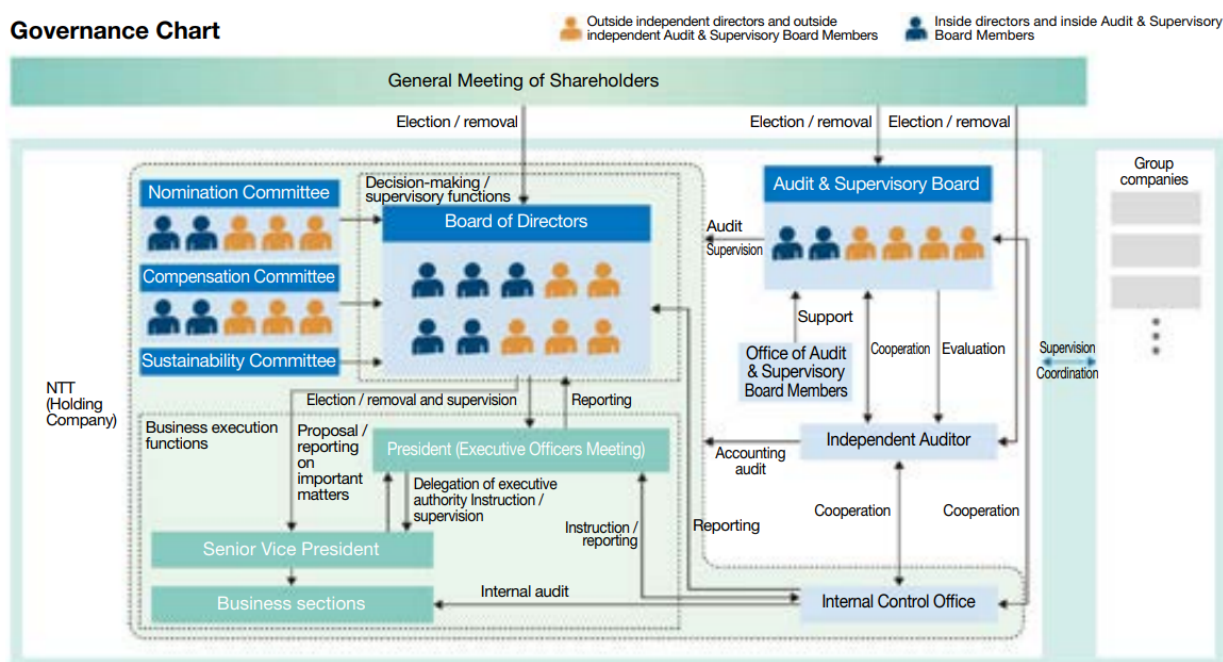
Governance Chart

Outside independent directors and outside independent Audit & Supervisory Board Members

Inside directors and inside Audit & Supervisory Board Members

General Meeting of Shareholders

Election / removal

Election / removal

Election / removal

Group companies

Nomination Committee

Decision-making / supervisory functions

Board of Directors

Audit & Supervisory Board

Audit Supervision

Compensation Committee

Sustainability Committee

Support

Office of Audit & Supervisory Board Members

Cooperation

Evaluation

Supervision Coordination

NTT (Holding Company)

Election / removal and supervision

Reporting

Business execution functions

Proposal / reporting on important matters

President (Executive Officers Meeting)

Independent Auditor

Accounting audit

Delegation of executive authority Instruction / supervision

Cooperation

Cooperation

Instruction / reporting

Reporting

Senior Vice President

Business sections

Internal audit

Internal Control Office